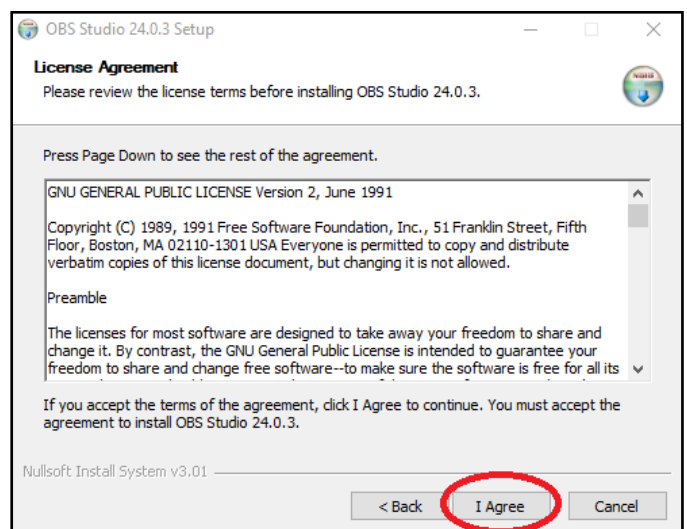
OBS Studio 24.0.3 Setup

License Agreement
Please review the license terms before installing OBS Studio 24.0.3.

OBS

Press Page Down to see the rest of the agreement.

GNU GENERAL PUBLIC LICENSE Version 2, June 1991

Copyright (C) 1989, 1991 Free Software Foundation, Inc., 51 Franklin Street, Fifth Floor, Boston, MA 02110-1301 USA Everyone is permitted to copy and distribute verbatim copies of this license document, but changing it is not allowed.

Preamble

The licenses for most software are designed to take away your freedom to share and change it. By contrast, the GNU General Public License is intended to guarantee your freedom to share and change free software--to make sure the software is free for all its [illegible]

If you accept the terms of the agreement, click I Agree to continue. You must accept the agreement to install OBS Studio 24.0.3.

Nullsoft Install System v3.01

< Back
I Agree
Cancel